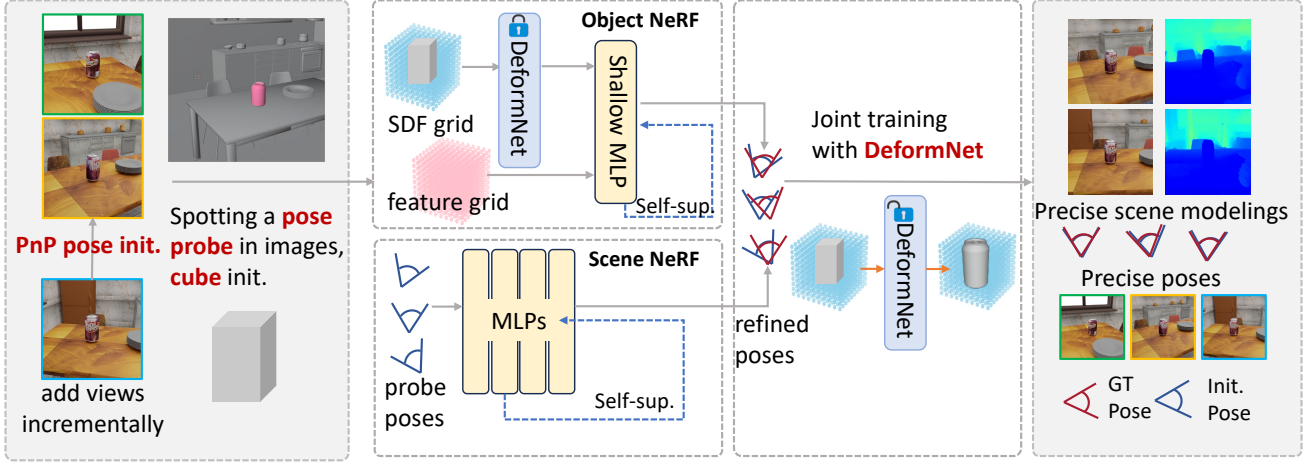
PnP pose init.

add views incrementally

Spotting a pose probe in images, cube init.

Object NeRF

SDF grid

DeformNet

Shallow MLP

feature grid

Self-sup.

Scene NeRF

probe poses

MLPs

Self-sup.

Joint training with DeformNet

refined poses

DeformNet

Precise scene modelings

Precise poses

GT Pose

Init. Pose